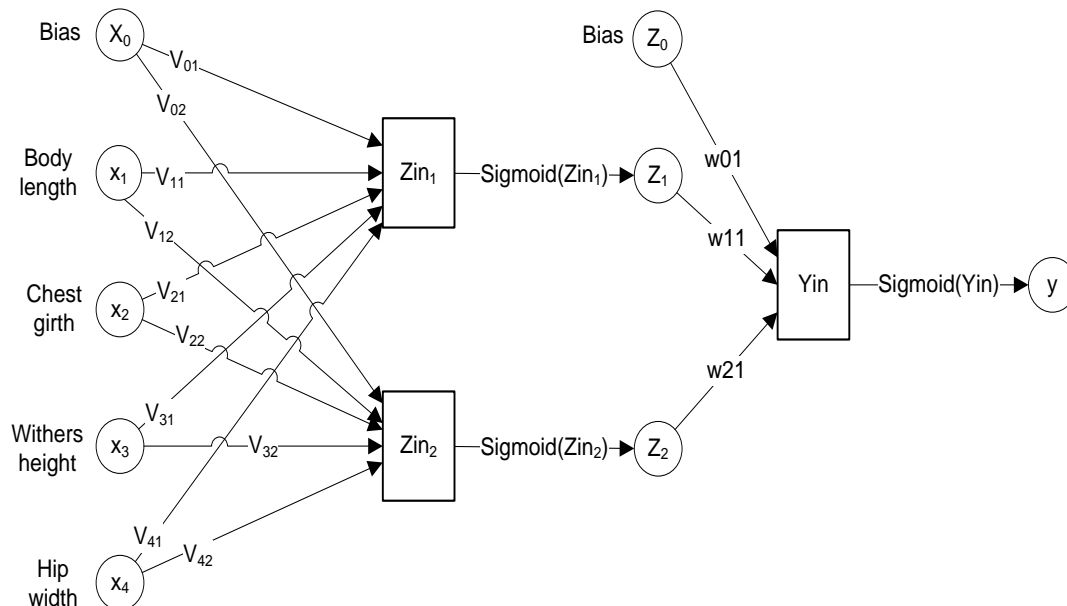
Bias $X_0$ $V_{01}$ $V_{02}$

Body length $x_1$ $V_{11}$ $V_{12}$

Chest girth $x_2$ $V_{21}$ $V_{22}$

Withers height $x_3$ $V_{31}$ $V_{32}$

Hip width $x_4$ $V_{41}$ $V_{42}$

$Zin_1$ Sigmoid($Zin_1$) $Z_1$

$Zin_2$ Sigmoid($Zin_2$) $Z_2$

Bias $Z_0$

w01

w11

w21

Yin Sigmoid(Yin) y